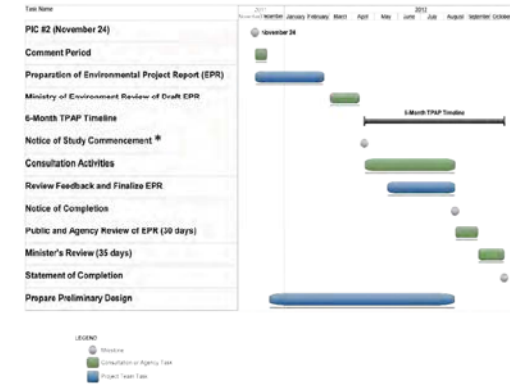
Task Name

2011 | 2012
November | December | January | February | March | April | May | June | July | August | September | October

PIC #2 (November 24)
November 24

Comment Period

Preparation of Environmental Project Report (EPR)

Ministry of Environment Review of Draft EPR

6-Month TPAP Timeline
6-Month TPAP Timeline

Notice of Study Commencement *

Consultation Activities

Review Feedback and Finalize EPR

Notice of Completion

Public and Agency Review of EPR (30 days)

Minister's Review (35 days)

Statement of Completion

Prepare Preliminary Design

LEGEND
Milestone
Consultation or Agency Task
Project Team Task